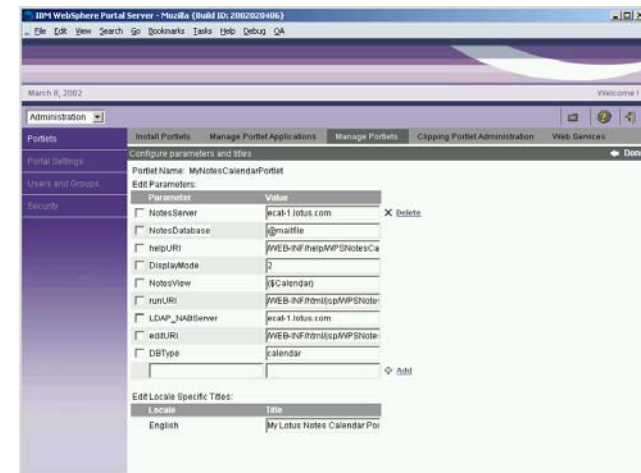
IBM WebSphere Portal Server - Mozilla {Build ID: 2002020406}

File Edit View Search Go Bookmarks Tasks Help Debug QA

March 8, 2002

Welcome !

Administration

Portlets

Portal Settings

Users and Groups

Security

Install Portlets | Manage Portlet Applications | Manage Portlets | Clipping Portlet Administration | Web Services

Configure parameters and titles

Done

Portlet Name: MyNotesCalendarPortlet

Edit Parameters:

| Parameter | Value |
|---|---|
| NotesServer | ecat-1.lotus.com |
| NotesDatabase | @mailfile |
| helpURI | /WEB-INF/help/WPSNotesCa |
| DisplayMode | 2 |
| NotesView | ($Calendar) |
| runURI | /WEB-INF/html/jsp/WPSNote |
| LDAP_NABServer | ecat-1.lotus.com |
| editURI | /WEB-INF/html/jsp/WPSNote |
| DBType | calendar |
| | |

Delete

Add

Edit Locale Specific Titles:

| Locale | Title |
|---|---|
| English | My Lotus Notes Calendar Po |